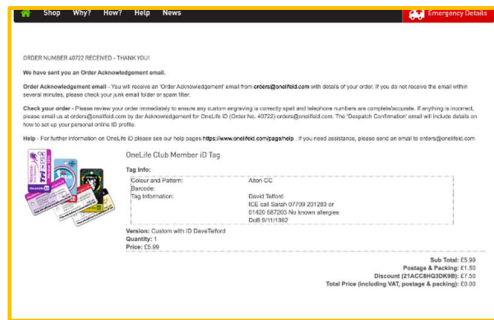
Shop Why? How? Help News

Emergency Details

ORDER NUMBER 40722 RECEIVED - THANK YOU!

We have sent you an Order Acknowledgement email.

Order Acknowledgement email - You will receive an 'Order Acknowledgement' email from orders@onelifeid.com with details of your order. If you do not receive the email within several minutes, please check your junk email folder or spam filter.

Check your order - Please review your order immediately to ensure any custom engraving is correctly spelt and telephone numbers are complete/accurate. If anything is incorrect, please email us at orders@onelifeid.com by the Acknowledgement for OneLife ID (Order No. 40722) orders@onelifeid.com. The 'Despatch Confirmation' email will include details on how to set up your personal online ID profile.

Help - For further information on OneLife ID please see our help pages https://www.onelifeid.com/page/help . If you need assistance, please send an email to orders@onelifeid.com

OneLife Club Member ID Tag

Tag Info:

| | |
|---|---|
| Colour and Pattern: | Afton CC |
| Barcode: | |
| Tag Information: | David Telford<br>ICE call Sarah 07709 201263 or<br>01420 587200 No known allergies<br>DoB 5/11/1962 |

Version: Custom with ID DaveTelford
Quantity: 1
Price: £5.99

Sub Total: £5.99
Postage & Packing: £1.50
Discount (21ACC8HQ3DK9B): £7.50
Total Price (including VAT, postage & packing): £0.00